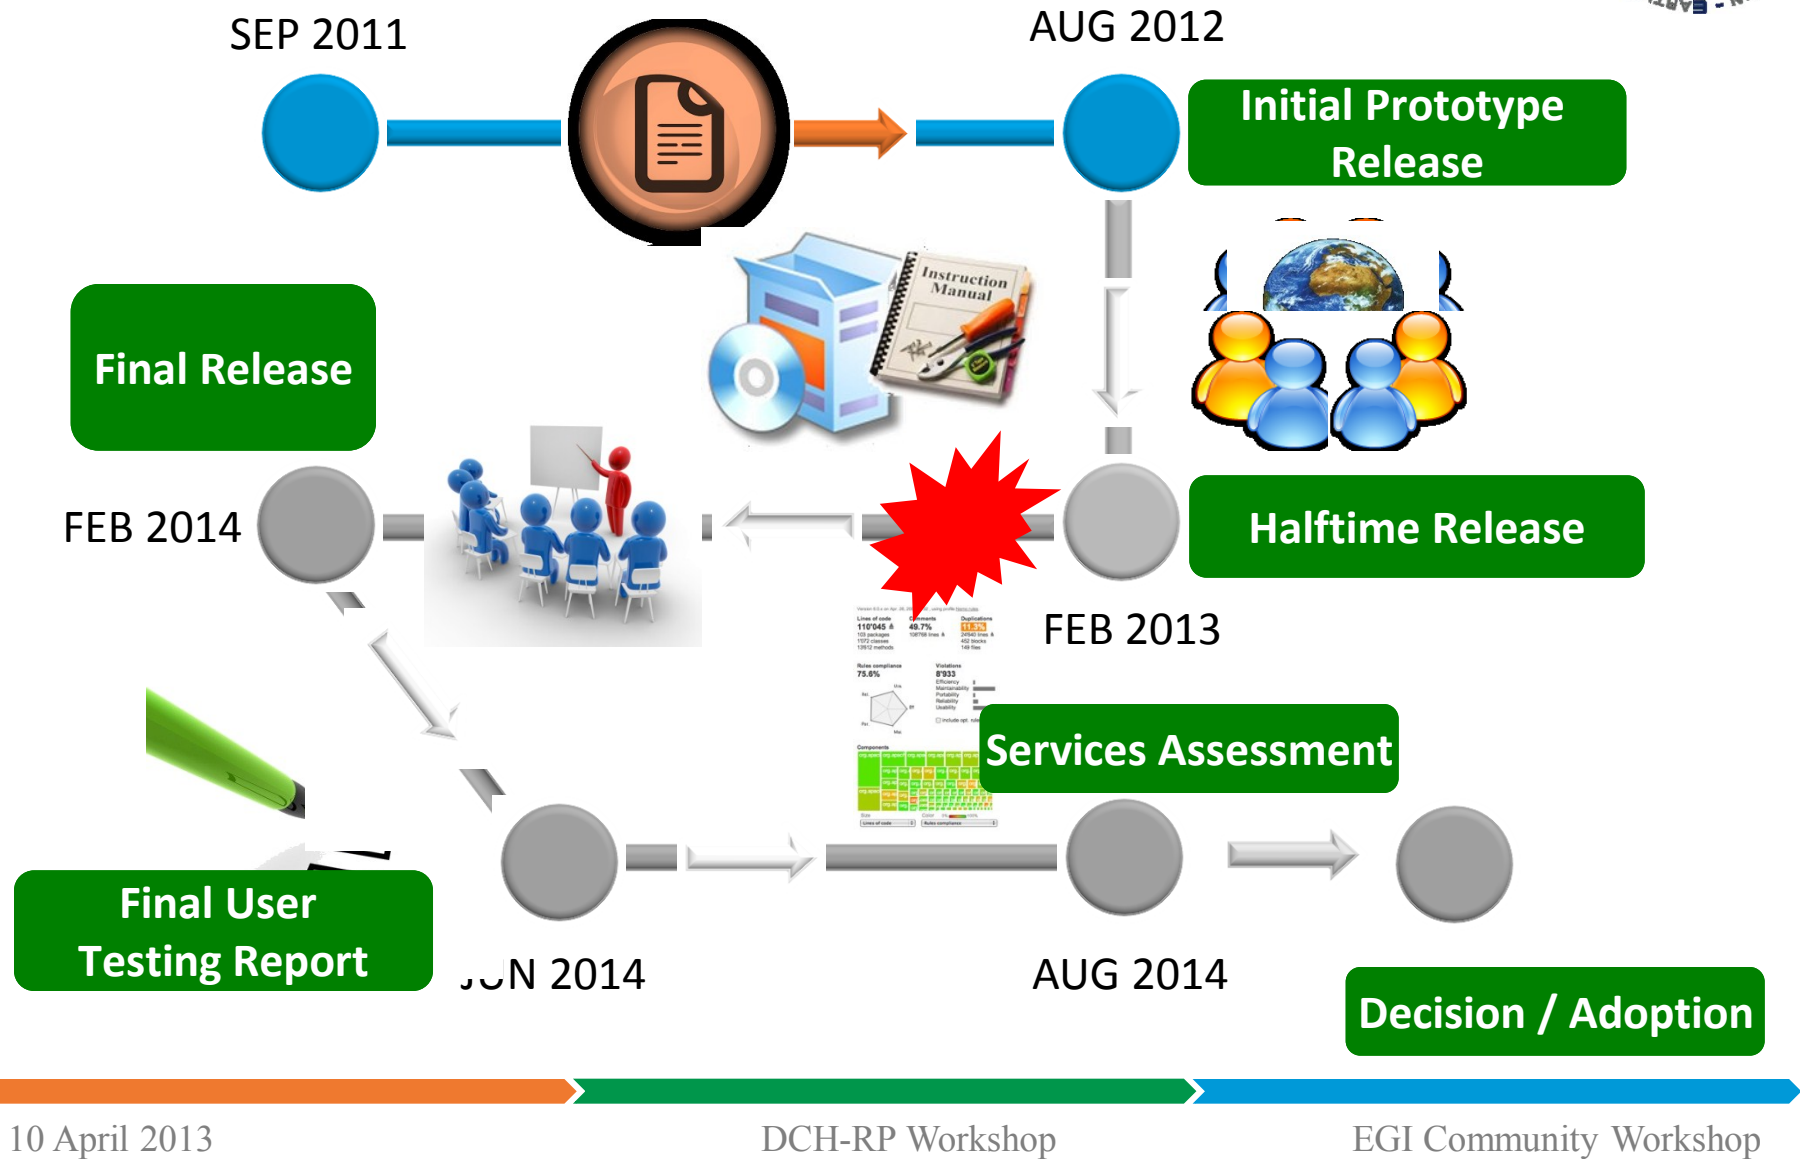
SEP 2011

AUG 2012

Initial Prototype Release

Instruction Manual

Final Release

FEB 2014

Halftime Release

FEB 2013

Services Assessment

Final User Testing Report

JUN 2014

AUG 2014

Decision / Adoption

10 April 2013

DCH-RP Workshop

EGI Community Workshop